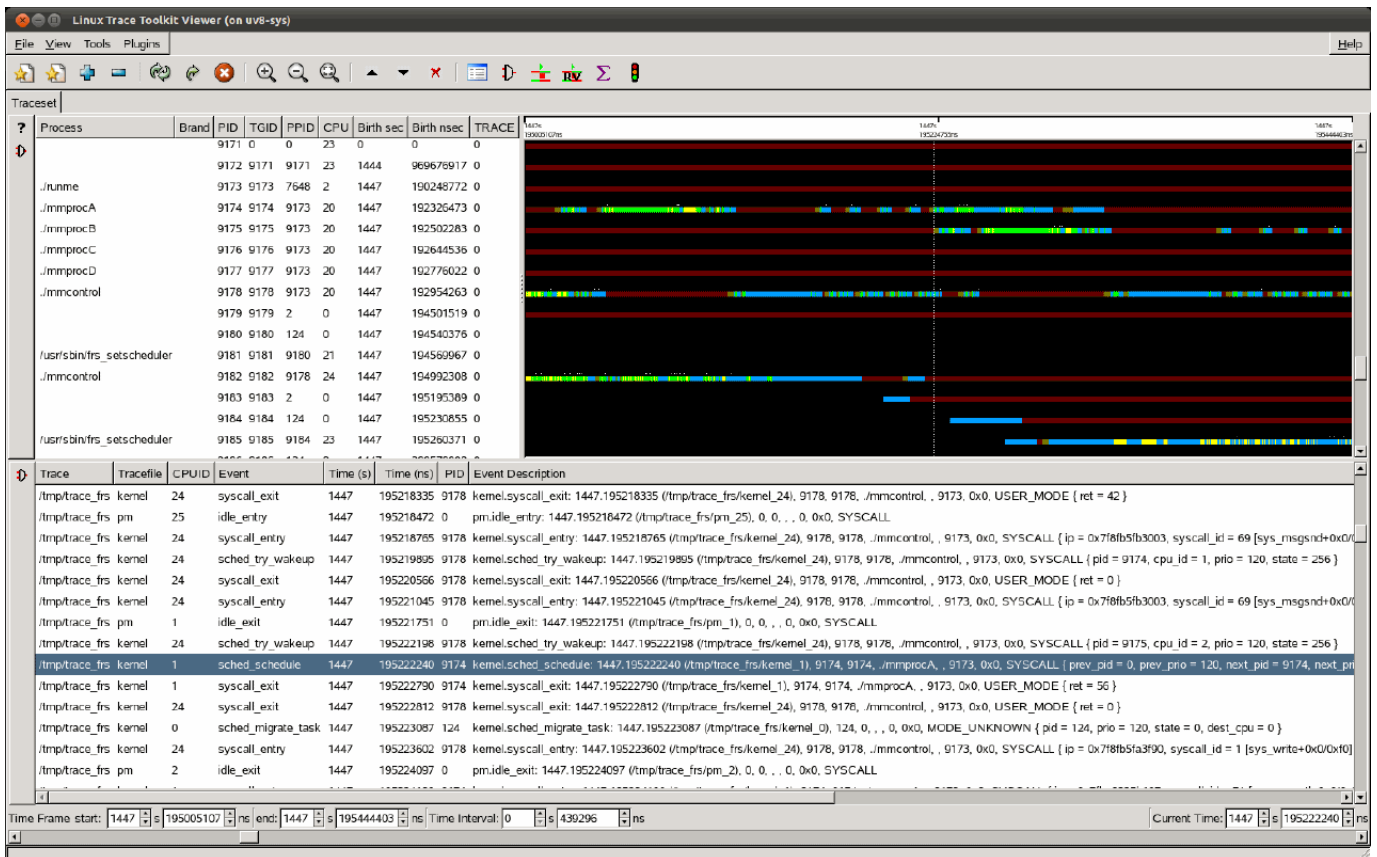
Linux Trace Toolkit Viewer (on uv8-sys)

File View Tools Plugins

Help

Traceset

?

| Process | Brand | PID | TGID | PPID | CPU | Birth sec | Birth nsec | TRACE |
|---|---|---|---|---|---|---|---|---|
| | | 9171 | 0 | 0 | 23 | 0 | 0 | 0 |
| | | 9172 | 9171 | 9171 | 23 | 1444 | 969676917 | 0 |
| ./runme | | 9173 | 9173 | 7648 | 2 | 1447 | 190248772 | 0 |
| ./mmprocA | | 9174 | 9174 | 9173 | 20 | 1447 | 192326473 | 0 |
| ./mmprocB | | 9175 | 9175 | 9173 | 20 | 1447 | 192502283 | 0 |
| ./mmprocC | | 9176 | 9176 | 9173 | 20 | 1447 | 192644536 | 0 |
| ./mmprocD | | 9177 | 9177 | 9173 | 20 | 1447 | 192776022 | 0 |
| ./mmcontrol | | 9178 | 9178 | 9173 | 20 | 1447 | 192954263 | 0 |
| | | 9179 | 9179 | 2 | 0 | 1447 | 194501519 | 0 |
| | | 9180 | 9180 | 124 | 0 | 1447 | 194540376 | 0 |
| /usr/sbin/frs_setscheduler | | 9181 | 9181 | 9180 | 21 | 1447 | 194569967 | 0 |
| ./mmcontrol | | 9182 | 9182 | 9178 | 24 | 1447 | 194992308 | 0 |
| | | 9183 | 9183 | 2 | 0 | 1447 | 195195389 | 0 |
| | | 9184 | 9184 | 124 | 0 | 1447 | 195230855 | 0 |
| /usr/sbin/frs_setscheduler | | 9185 | 9185 | 9184 | 23 | 1447 | 195260371 | 0 |

1447s 195005107ns
1447s 195224733ns
1447s 195444403ns

| Trace | Tracefile | CPUID | Event | Time (s) | Time (ns) | PID | Event Description |
|---|---|---|---|---|---|---|---|
| /tmp/trace_frs | kernel | 24 | syscall_exit | 1447 | 195218335 | 9178 | kernel.syscall_exit: 1447.195218335 (/tmp/trace_frs/kernel_24), 9178, 9178, ./mmcontrol, , 9173, 0x0, USER_MODE { ret = 42 } |
| /tmp/trace_frs | pm | 25 | idle_entry | 1447 | 195218472 | 0 | pm.idle_entry: 1447.195218472 (/tmp/trace_frs/pm_25), 0, 0, , , 0, 0x0, SYSCALL |
| /tmp/trace_frs | kernel | 24 | syscall_entry | 1447 | 195218765 | 9178 | kernel.syscall_entry: 1447.195218765 (/tmp/trace_frs/kernel_24), 9178, 9178, ./mmcontrol, , 9173, 0x0, SYSCALL { ip = 0x7f8fb5fb3003, syscall_id = 69 [sys_msgsnd+0x0/0 |
| /tmp/trace_frs | kernel | 24 | sched_try_wakeup | 1447 | 195219895 | 9178 | kernel.sched_try_wakeup: 1447.195219895 (/tmp/trace_frs/kernel_24), 9178, 9178, ./mmcontrol, , 9173, 0x0, SYSCALL { pid = 9174, cpu_id = 1, prio = 120, state = 256 } |
| /tmp/trace_frs | kernel | 24 | syscall_exit | 1447 | 195220566 | 9178 | kernel.syscall_exit: 1447.195220566 (/tmp/trace_frs/kernel_24), 9178, 9178, ./mmcontrol, , 9173, 0x0, USER_MODE { ret = 0 } |
| /tmp/trace_frs | kernel | 24 | syscall_entry | 1447 | 195221045 | 9178 | kernel.syscall_entry: 1447.195221045 (/tmp/trace_frs/kernel_24), 9178, 9178, ./mmcontrol, , 9173, 0x0, SYSCALL { ip = 0x7f8fb5fb3003, syscall_id = 69 [sys_msgsnd+0x0/0 |
| /tmp/trace_frs | pm | 1 | idle_exit | 1447 | 195221751 | 0 | pm.idle_exit: 1447.195221751 (/tmp/trace_frs/pm_1), 0, 0, , , 0, 0x0, SYSCALL |
| /tmp/trace_frs | kernel | 24 | sched_try_wakeup | 1447 | 195222198 | 9178 | kernel.sched_try_wakeup: 1447.195222198 (/tmp/trace_frs/kernel_24), 9178, 9178, ./mmcontrol, , 9173, 0x0, SYSCALL { pid = 9175, cpu_id = 2, prio = 120, state = 256 } |
| /tmp/trace_frs | kernel | 1 | sched_schedule | 1447 | 195222240 | 9174 | kernel.sched_schedule: 1447.195222240 (/tmp/trace_frs/kernel_1), 9174, 9174, ./mmprocA, , 9173, 0x0, SYSCALL { prev_pid = 0, prev_prio = 120, next_pid = 9174, next_pri |
| /tmp/trace_frs | kernel | 1 | syscall_exit | 1447 | 195222790 | 9174 | kernel.syscall_exit: 1447.195222790 (/tmp/trace_frs/kernel_1), 9174, 9174, ./mmprocA, , 9173, 0x0, USER_MODE { ret = 56 } |
| /tmp/trace_frs | kernel | 24 | syscall_exit | 1447 | 195222812 | 9178 | kernel.syscall_exit: 1447.195222812 (/tmp/trace_frs/kernel_24), 9178, 9178, ./mmcontrol, , 9173, 0x0, USER_MODE { ret = 0 } |
| /tmp/trace_frs | kernel | 0 | sched_migrate_task | 1447 | 195223087 | 124 | kernel.sched_migrate_task: 1447.195223087 (/tmp/trace_frs/kernel_0), 124, 0, , , 0, 0x0, MODE_UNKNOWN { pid = 124, prio = 120, state = 0, dest_cpu = 0 } |
| /tmp/trace_frs | kernel | 24 | syscall_entry | 1447 | 195223602 | 9178 | kernel.syscall_entry: 1447.195223602 (/tmp/trace_frs/kernel_24), 9178, 9178, ./mmcontrol, , 9173, 0x0, SYSCALL { ip = 0x7f8fb5fa3f90, syscall_id = 1 [sys_write+0x0/0xf0] |
| /tmp/trace_frs | pm | 2 | idle_exit | 1447 | 195224097 | 0 | pm.idle_exit: 1447.195224097 (/tmp/trace_frs/pm_2), 0, 0, , , 0, 0x0, SYSCALL |

Time Frame start: 1447 s 195005107 ns end: 1447 s 195444403 ns Time Interval: 0 s 439296 ns Current Time: 1447 s 195222240 ns